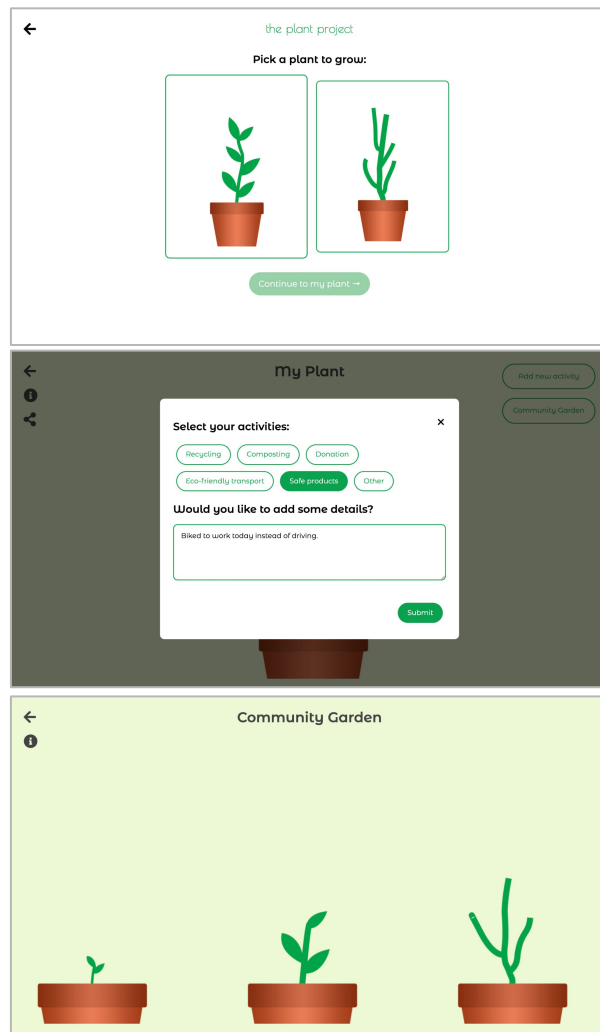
the plant project

Pick a plant to grow:

Continue to my plant →

My Plant

Add new activity

Community Garden

Select your activities:

×

Recycling
Composting
Donation
Eco-friendly transport
Safe products
Other

Would you like to add some details?

Biked to work today instead of driving.

Submit

Community Garden